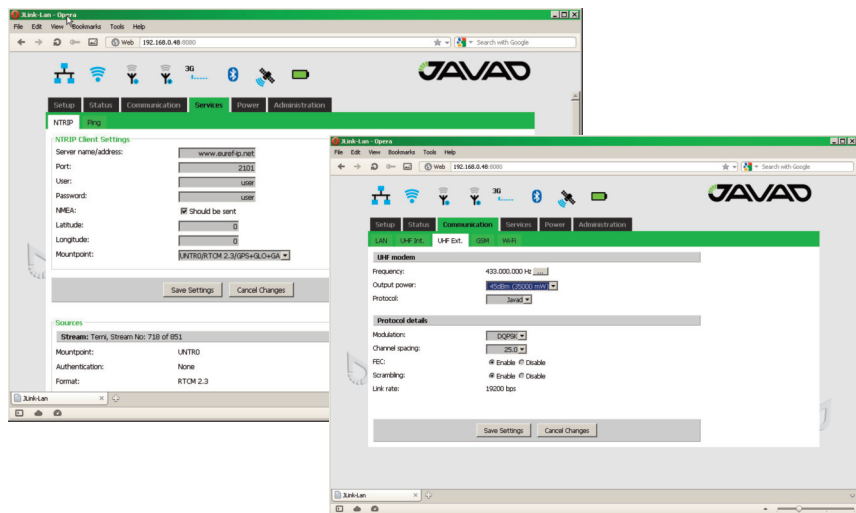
JLink-Lan - Opera
File Edit View Bookmarks Tools Help
Web 192.168.0.48:8080
Search with Google
3G
JAVAD
Setup Status Communication Services Power Administration
NTRIP Ping
NTRIP Client Settings
Server name/address: www.euref-ip.net
Port: 2101
User: user
Password: user
NMEA: Should be sent
Latitude: 0
Longitude: 0
Mountpoint: UNTR0/RTCM 2.3/GPS+GLO+GA
Save Settings Cancel Changes
Sources
Stream: Terni, Stream No: 718 of 851
Mountpoint: UNTR0
Authentication: None
Format: RTCM 2.3
JLink-Lan

JLink-Lan - Opera
File Edit View Bookmarks Tools Help
Web 192.168.0.48:8080
Search with Google
3G
JAVAD
Setup Status Communication Services Power Administration
LAN UHF Int. UHF Ext. GSM Wi-Fi
UHF modem
Frequency: 433.000.000 Hz ...
Output power: 45dBm (35000 mW)
Protocol: Javad
Protocol details
Modulation: DQPSK
Channel spacing: 25.0
FEC: Enable Disable
Scrambling: Enable Disable
Link rate: 19200 bps
Save Settings Cancel Changes
JLink-Lan